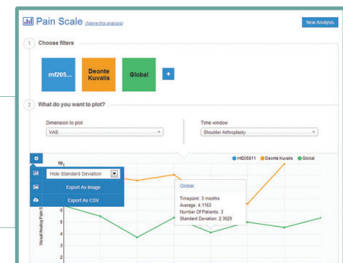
Pain Scale (Name this analysis)

New Analysis

1 Choose filters

mf265...

Deonte Kuvalis

Global

+

2 What do you want to plot?

Dimension to plot

VAS

Time window

Shoulder Arthroplasty

mf265011 Deonte Kuvalis Global

Hide Standard Deviation

Export As Image

Export As CSV

Global

Timepoint: 3 months
Average: 4.1163
Number Of Patients: 3
Standard Deviation: 2.3629

Visual Analog Pain Sc...

5
4
3
2